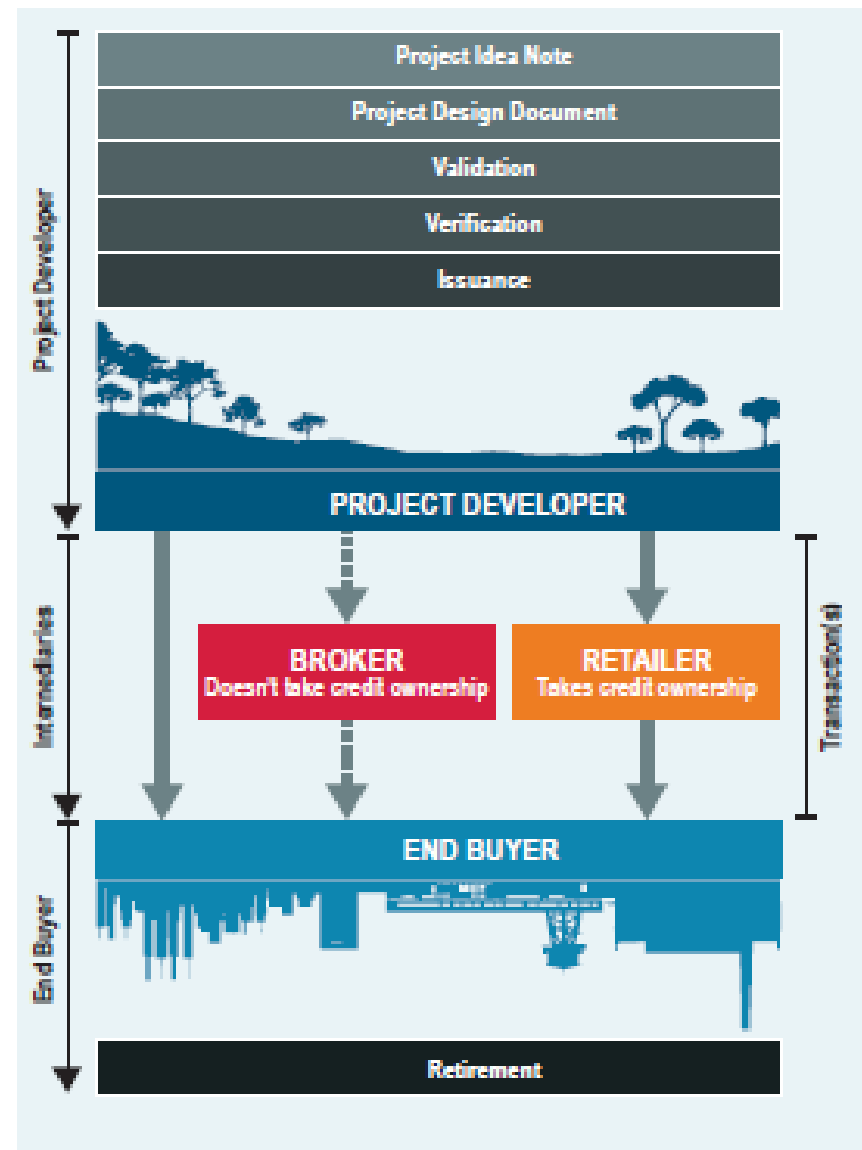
Project Developer

Project Idea Note

Project Design Document

Validation

Verification

Issuance

PROJECT DEVELOPER

Intermediaries

BROKER
Doesn't take credit ownership

RETAILER
Takes credit ownership

Transaction(s)

END BUYER

End Buyer

Retirement